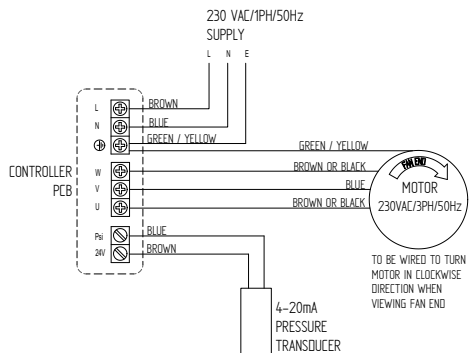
230 VAC/1PH/50Hz
SUPPLY
L N E

L
N
BROWN
BLUE
GREEN / YELLOW

CONTROLLER
PCB

W
V
U
GREEN / YELLOW
BROWN OR BLACK
BLUE
BROWN OR BLACK

FAN END
MOTOR
230VAC/3PH/50Hz

Psi
24V
BLUE
BROWN

TO BE WIRED TO TURN MOTOR IN CLOCKWISE DIRECTION WHEN VIEWING FAN END

4-20mA
PRESSURE
TRANSDUCER